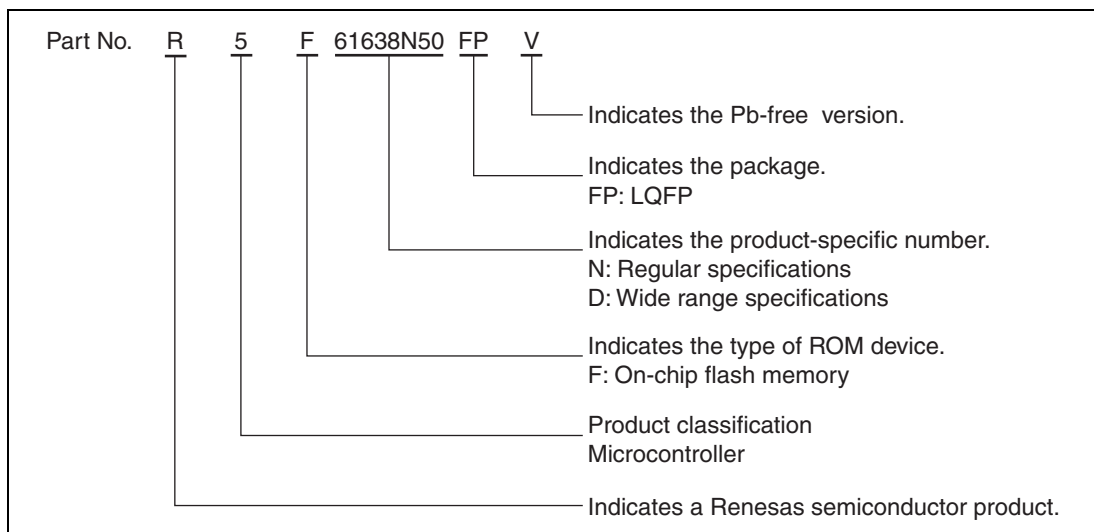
Part No. R 5 F 61638N50 FP V

Indicates the Pb-free version.

Indicates the package.
FP: LQFP

Indicates the product-specific number.
N: Regular specifications
D: Wide range specifications

Indicates the type of ROM device.
F: On-chip flash memory

Product classification
Microcontroller

Indicates a Renesas semiconductor product.